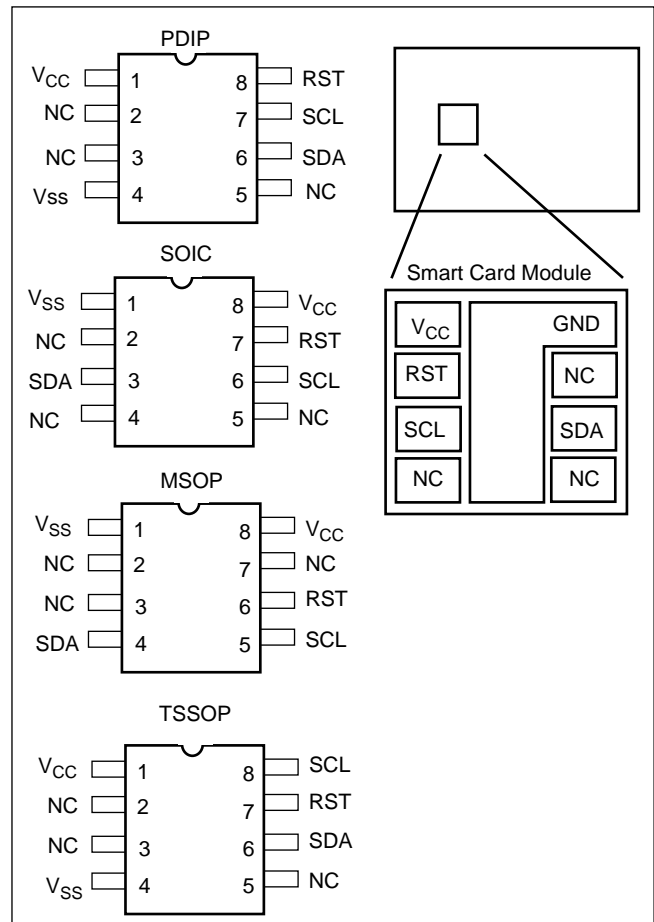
PDIP

$V_{CC}$ 1 8 RST
NC 2 7 SCL
NC 3 6 SDA
Vss 4 5 NC

SOIC

$V_{SS}$ 1 8 $V_{CC}$
NC 2 7 RST
SDA 3 6 SCL
NC 4 5 NC

MSOP

$V_{SS}$ 1 8 $V_{CC}$
NC 2 7 NC
NC 3 6 RST
SDA 4 5 SCL

TSSOP

$V_{CC}$ 1 8 SCL
NC 2 7 RST
NC 3 6 SDA
$V_{SS}$ 4 5 NC

Smart Card Module

$V_{CC}$
GND
RST
NC
SCL
SDA
NC
NC